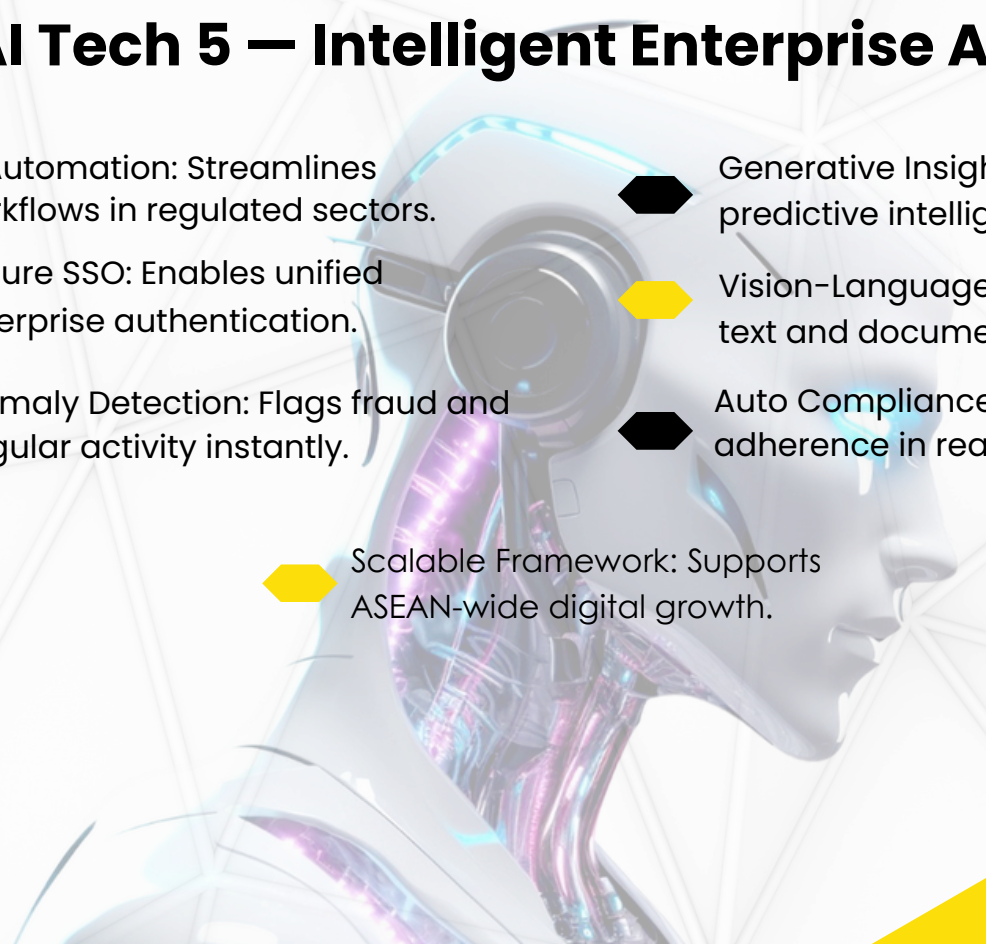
AI Tech 5 — Intelligent Enterprise A

utomation: Streamlines kflows in regulated sectors.

ure SSO: Enables unified erprise authentication.

maly Detection: Flags fraud and gular activity instantly.

Generative Insigh predictive intellig

Vision-Language text and docume

Auto Compliance adherence in rea

Scalable Framework: Supports ASEAN-wide digital growth.